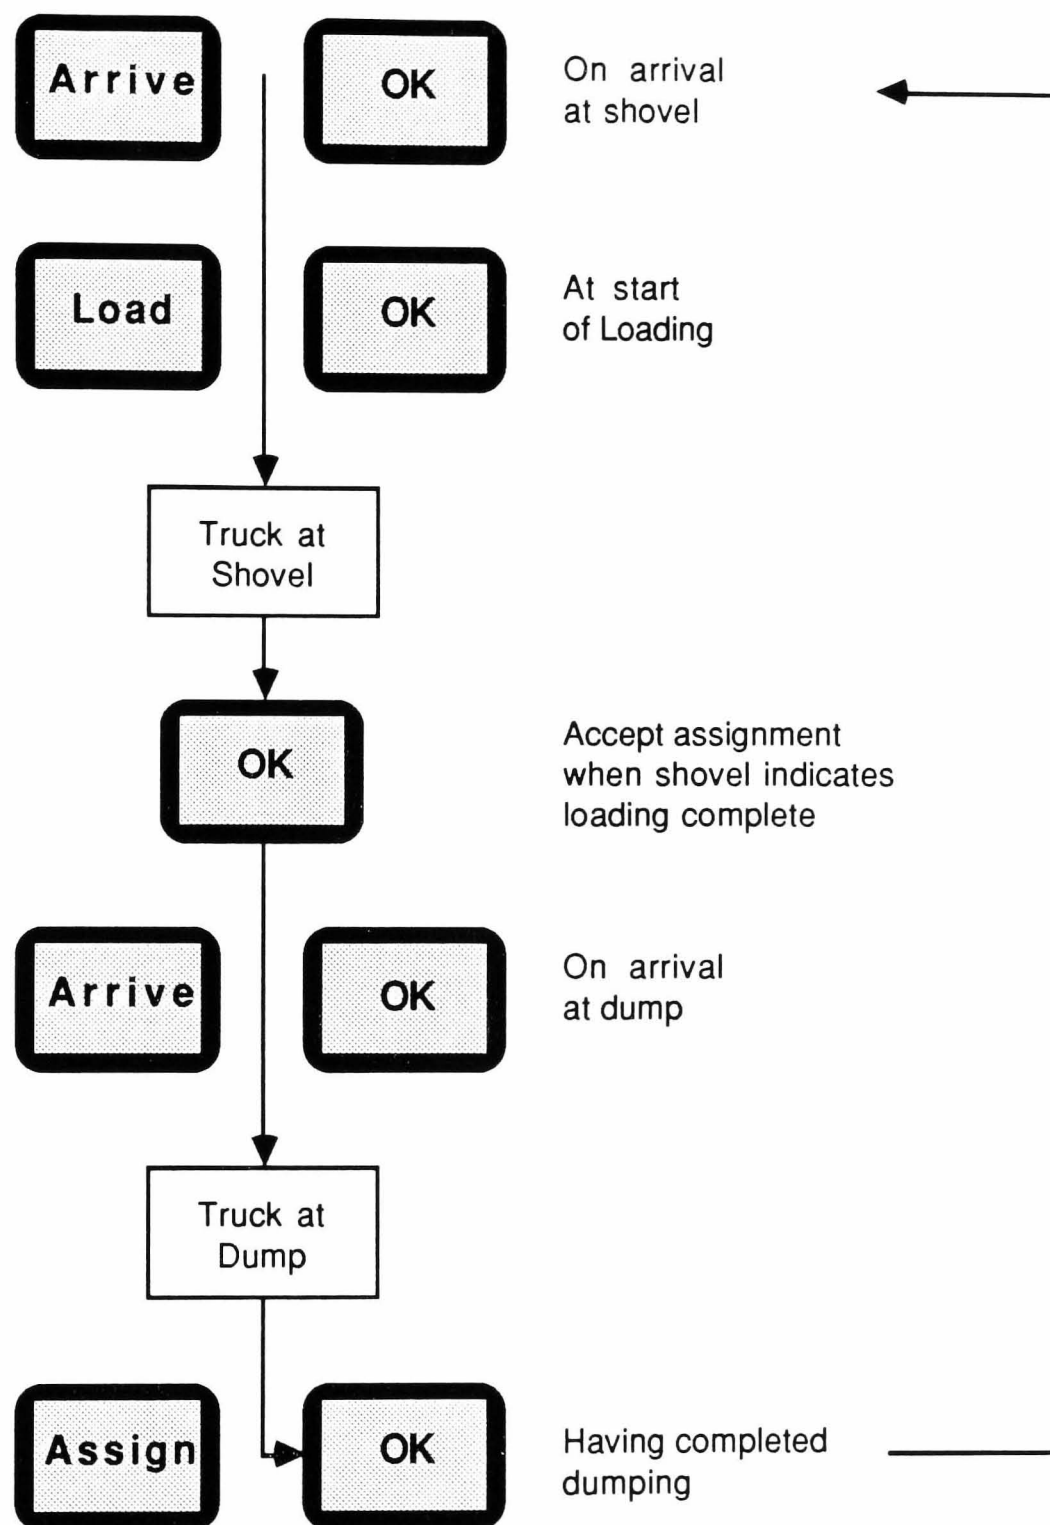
Arrive

OK

On arrival at shovel

Load

OK

At start of Loading

Truck at Shovel

OK

Accept assignment when shovel indicates loading complete

Arrive

OK

On arrival at dump

Truck at Dump

Assign

OK

Having completed dumping